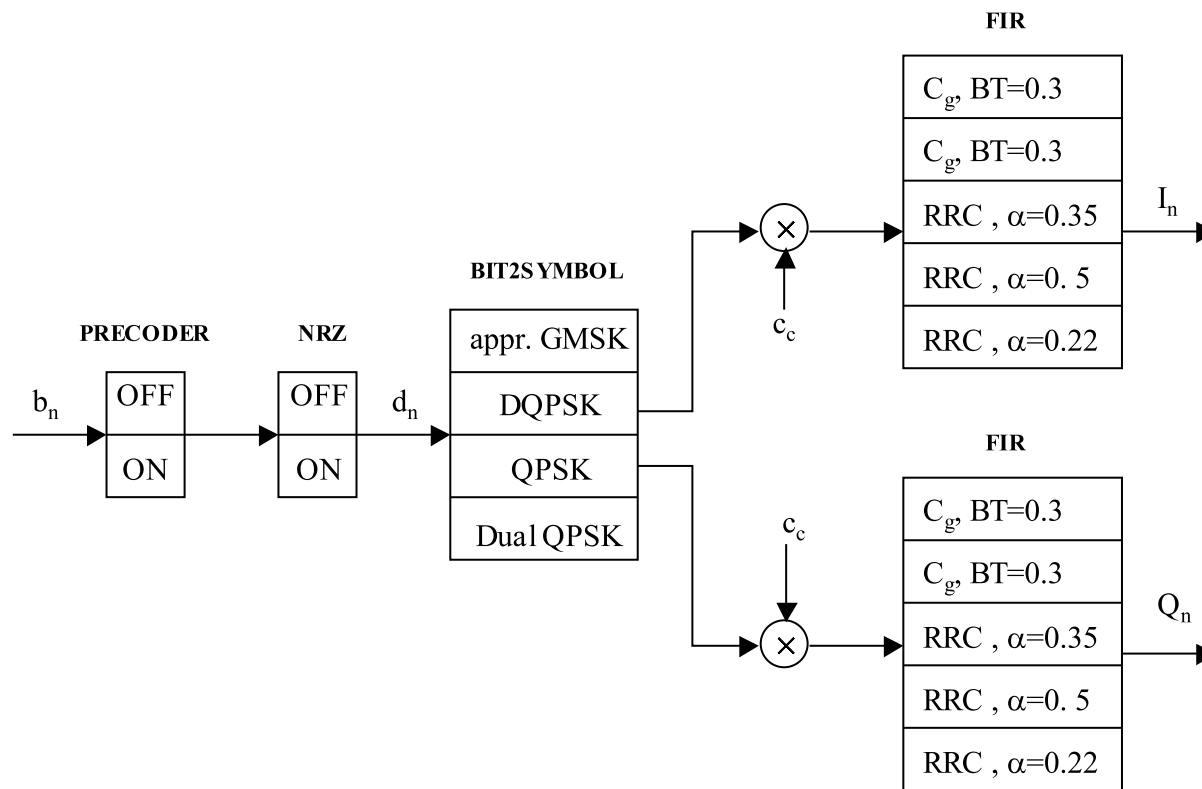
FIR

$C_g$, BT=0.3

$C_g$, BT=0.3

RRC , $\alpha$=0.35

RRC , $\alpha$=0. 5

RRC , $\alpha$=0.22

$I_n$

$c_c$

BIT2SYMBOL

PRECODER

NRZ

appr. GMSK

DQPSK

QPSK

Dual QPSK

$b_n$

OFF

ON

OFF

ON

$d_n$

FIR

$c_c$

$C_g$, BT=0.3

$C_g$, BT=0.3

RRC , $\alpha$=0.35

RRC , $\alpha$=0. 5

RRC , $\alpha$=0.22

$Q_n$